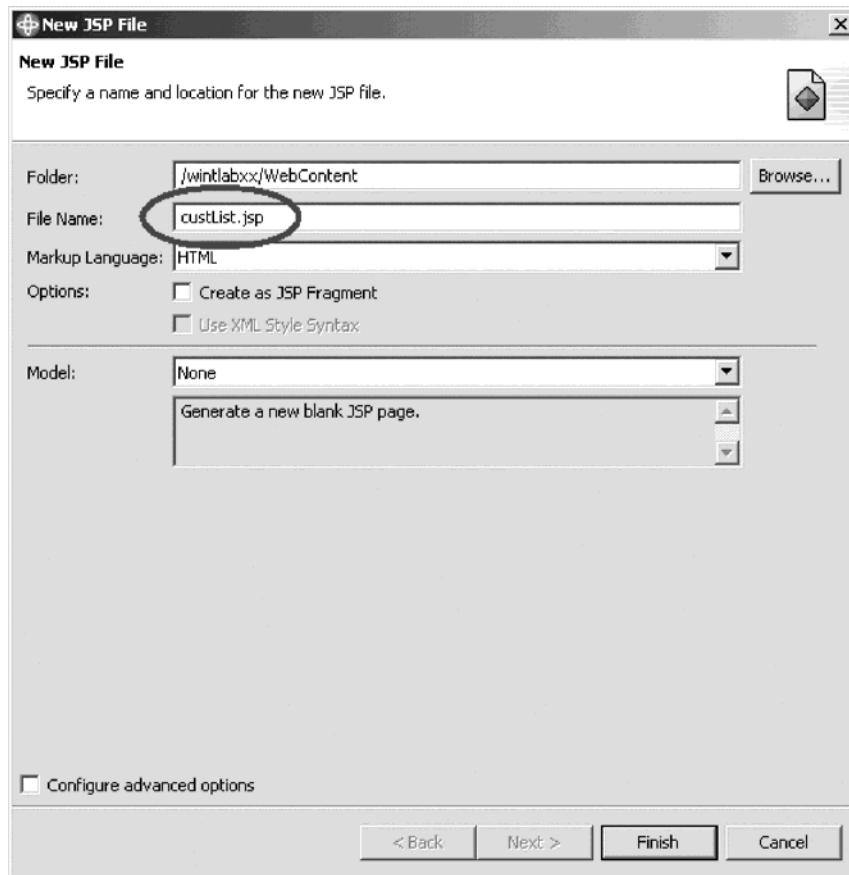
New JSP File

New JSP File

Specify a name and location for the new JSP file.

Folder: /wintlabxx/WebContent Browse...

File Name: custList.jsp

Markup Language: HTML

Options: Create as JSP Fragment

Use XML Style Syntax

Model: None

Generate a new blank JSP page.

Configure advanced options

< Back Next > Finish Cancel